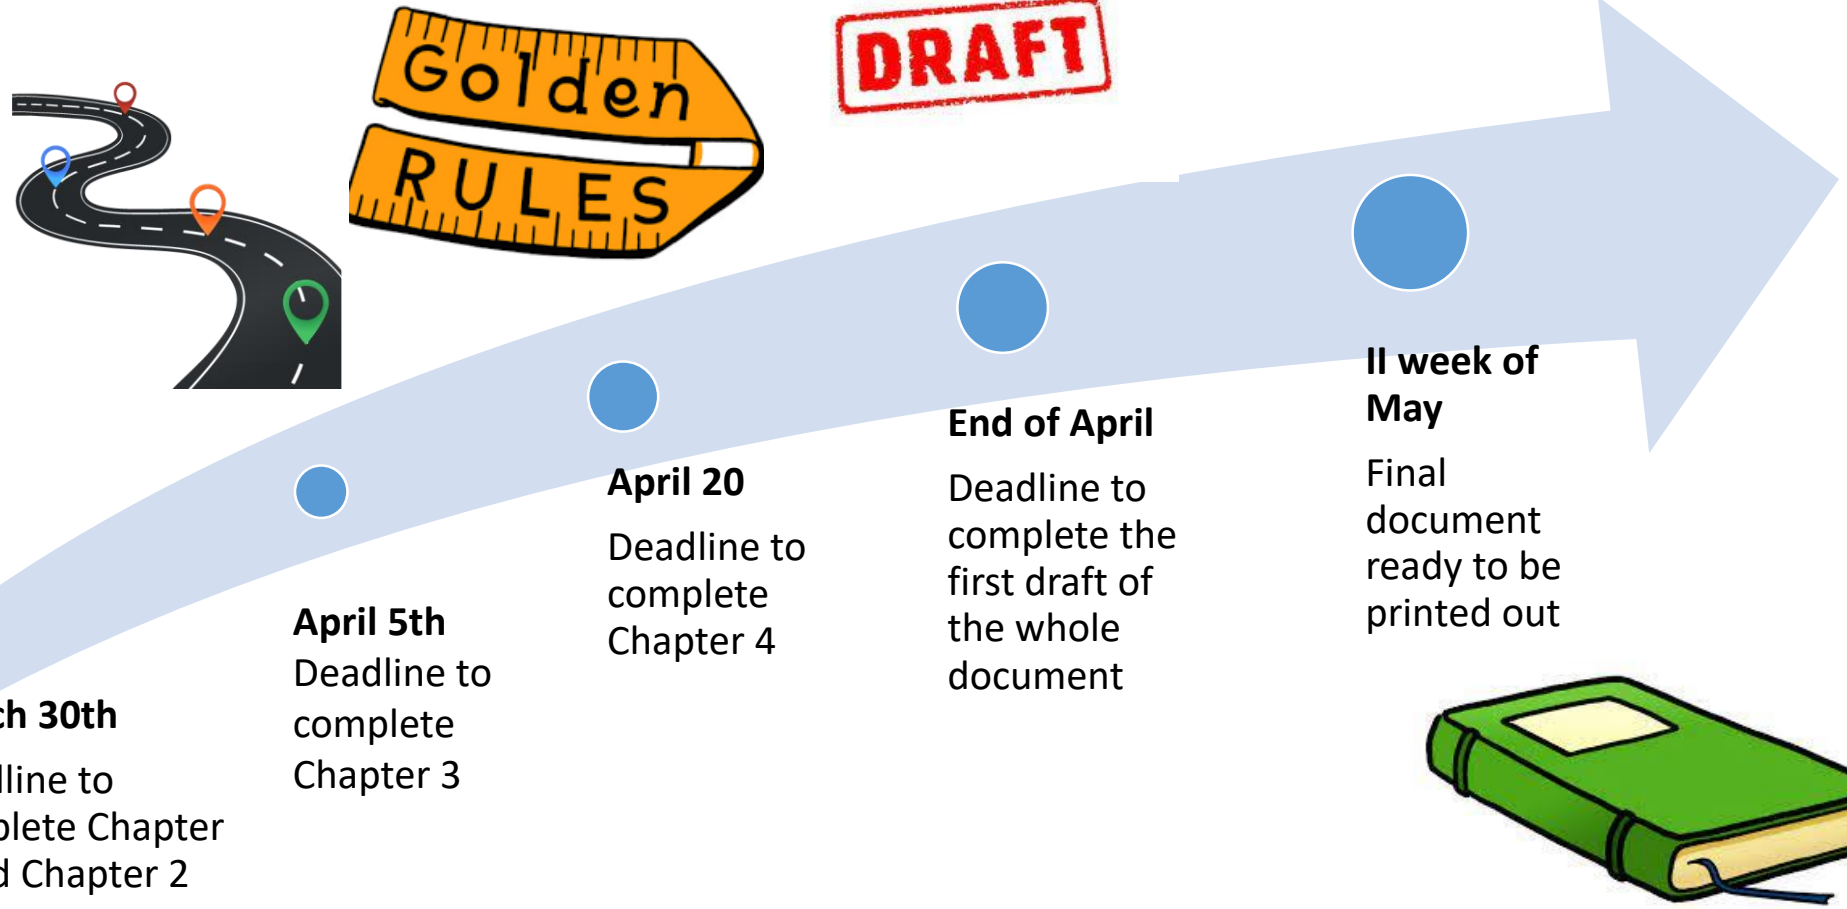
Golden RULES

DRAFT

ch 30th
lline to
plete Chapter
d Chapter 2

April 5th
Deadline to complete Chapter 3

April 20
Deadline to complete Chapter 4

End of April
Deadline to complete the first draft of the whole document

II week of May
Final document ready to be printed out